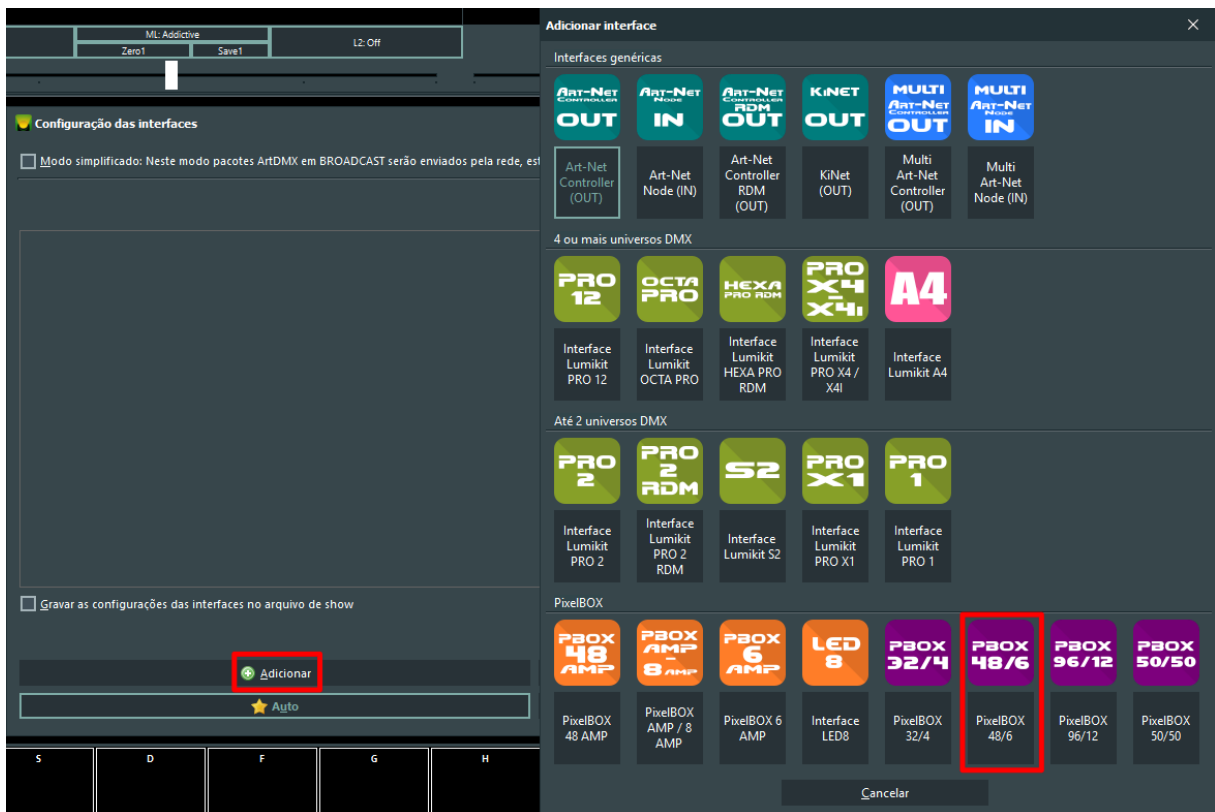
ML: Addictive
Zero1
Save1
L2: Off

Configuração das interfaces

Modo simplificado: Neste modo pacotes ArtDMX em BROADCAST serão enviados pela rede, est

Gravar as configurações das interfaces no arquivo de show

Adicionar

Auto

S D F G H

Adicionar interface

Interfaces genéricas

ART-NET CONTROLLER OUT
Art-Net Controller (OUT)

ART-NET NODE IN
Art-Net Node (IN)

ART-NET CONTROLLER RDM OUT
Art-Net Controller RDM (OUT)

KINET OUT
KiNet (OUT)

MULTI ART-NET CONTROLLER OUT
Multi Art-Net Controller (OUT)

MULTI ART-NET NODE IN
Multi Art-Net Node (IN)

4 ou mais universos DMX

PRO 12
Interface Lumikit PRO 12

OCTA PRO
Interface Lumikit OCTA PRO

HEXA PRO RDM
Interface Lumikit HEXA PRO RDM

PRO X4 X4I
Interface Lumikit PRO X4 / X4I

A4
Interface Lumikit A4

Até 2 universos DMX

PRO 2
Interface Lumikit PRO 2

PRO 2 RDM
Interface Lumikit PRO 2 RDM

S2
Interface Lumikit S2

PRO X1
Interface Lumikit PRO X1

PRO 1
Interface Lumikit PRO 1

PixelBOX

PBOX 48 AMP
PixelBOX 48 AMP

PBOX AMP - 8 AMP
PixelBOX AMP / 8 AMP

PBOX 6 AMP
PixelBOX 6 AMP

LED 8
Interface LED8

PBOX 32/4
PixelBOX 32/4

PBOX 48/6
PixelBOX 48/6

PBOX 96/12
PixelBOX 96/12

PBOX 50/50
PixelBOX 50/50

Cancelar